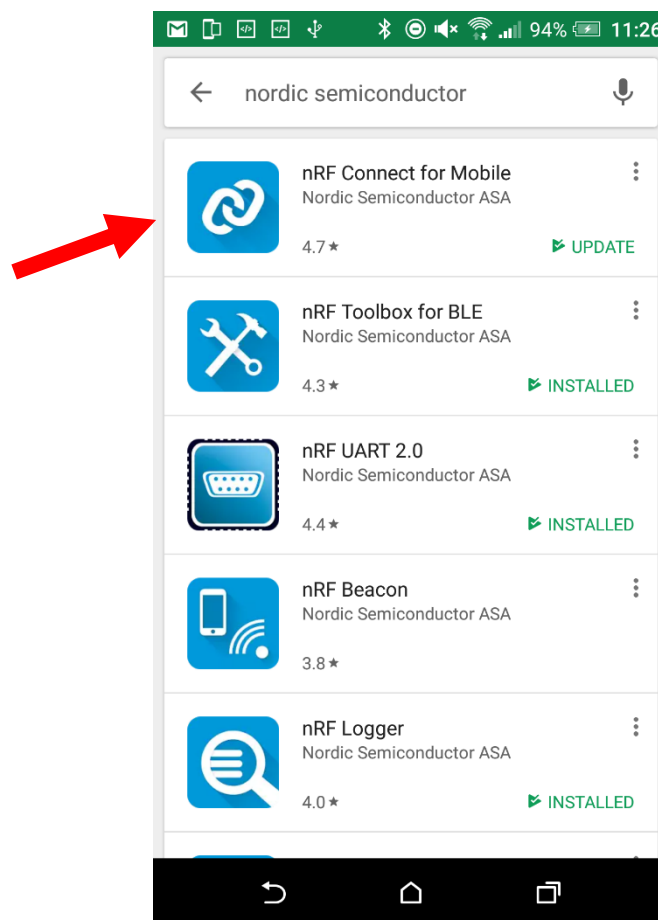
94% 11:26

nordic semiconductor

nRF Connect for Mobile
Nordic Semiconductor ASA
4.7★
UPDATE

nRF Toolbox for BLE
Nordic Semiconductor ASA
4.3★
INSTALLED

nRF UART 2.0
Nordic Semiconductor ASA
4.4★
INSTALLED

nRF Beacon
Nordic Semiconductor ASA
3.8★

nRF Logger
Nordic Semiconductor ASA
4.0★
INSTALLED